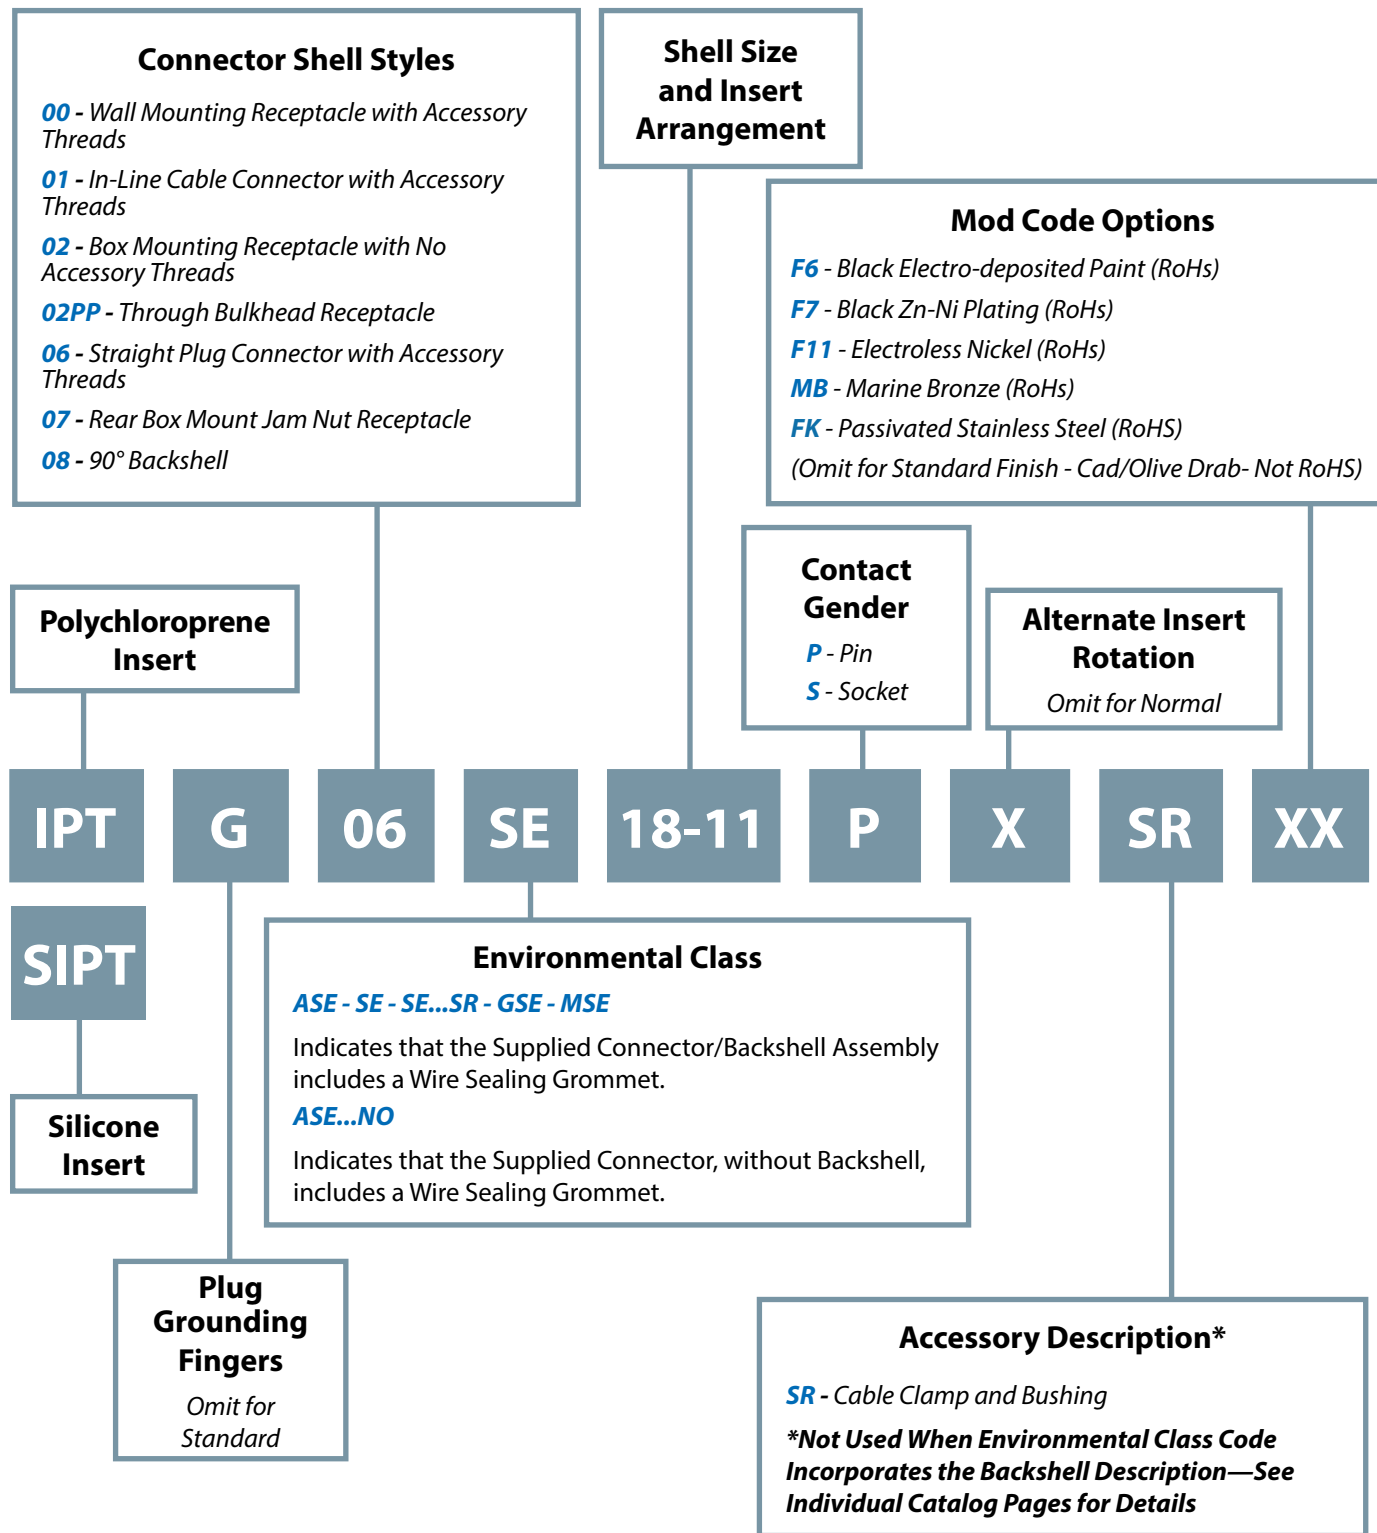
Connector Shell Styles

00 - Wall Mounting Receptacle with Accessory Threads

01 - In-Line Cable Connector with Accessory Threads

02 - Box Mounting Receptacle with No Accessory Threads

02PP - Through Bulkhead Receptacle

06 - Straight Plug Connector with Accessory Threads

07 - Rear Box Mount Jam Nut Receptacle

08 - 90° Backshell

Shell Size and Insert Arrangement

Mod Code Options

F6 - Black Electro-deposited Paint (RoHs)

F7 - Black Zn-Ni Plating (RoHs)

F11 - Electroless Nickel (RoHs)

MB - Marine Bronze (RoHs)

FK - Passivated Stainless Steel (RoHS)

(Omit for Standard Finish - Cad/Olive Drab- Not RoHS)

Polychloroprene Insert

Contact Gender

P - Pin

S - Socket

Alternate Insert Rotation

Omit for Normal

IPT G 06 SE 18-11 P X SR XX

SIPT

Silicone Insert

Environmental Class

ASE - SE - SE...SR - GSE - MSE

Indicates that the Supplied Connector/Backshell Assembly includes a Wire Sealing Grommet.

ASE...NO

Indicates that the Supplied Connector, without Backshell, includes a Wire Sealing Grommet.

Plug Grounding Fingers

Omit for Standard

Accessory Description*

SR - Cable Clamp and Bushing

*Not Used When Environmental Class Code Incorporates the Backshell Description—See Individual Catalog Pages for Details